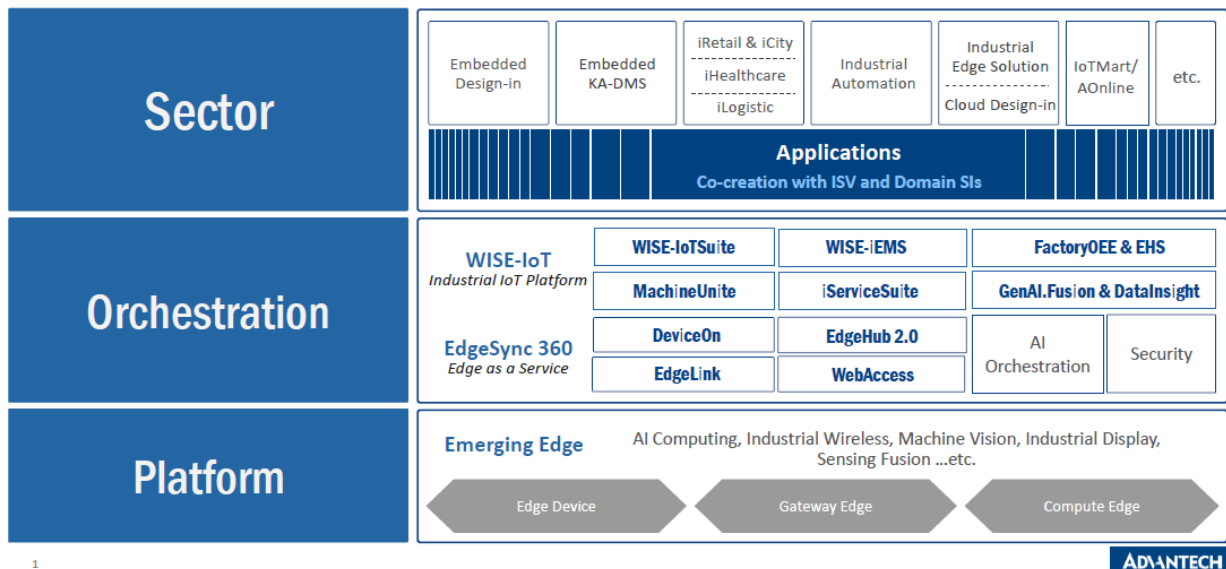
Sector

Embedded Design-in

Embedded KA-DMS

iRetail & iCity
iHealthcare
iLogistic

Industrial Automation

Industrial Edge Solution
Cloud Design-in

IoTMart/ AOnline

etc.

Applications
Co-creation with ISV and Domain SIs

Orchestration

WISE-IoT
Industrial IoT Platform

| WISE-IoTSuite | WISE-iEMS | FactoryOEE & EHS |
|---|---|---|
| MachineUnite | iServiceSuite | GenAI.Fusion & DataInsight |

EdgeSync 360
Edge as a Service

| DeviceOn | EdgeHub 2.0 | AI Orchestration | Security |
|---|---|---|---|
| EdgeLink | WebAccess | | |

Platform

Emerging Edge

AI Computing, Industrial Wireless, Machine Vision, Industrial Display, Sensing Fusion ...etc.

Edge Device
Gateway Edge
Compute Edge

1

ADVANTECH